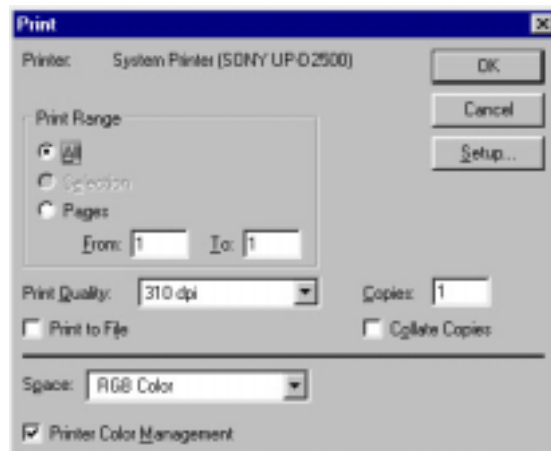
Print

Printer: System Printer (SONY UP-D2500)

OK

Cancel

Setup...

Print Range

All

Selection

Pages

From: 1 To: 1

Print Quality: 310 dpi

Copies: 1

Print to File

Collate Copies

Space: RGB Color

Printer Color Management